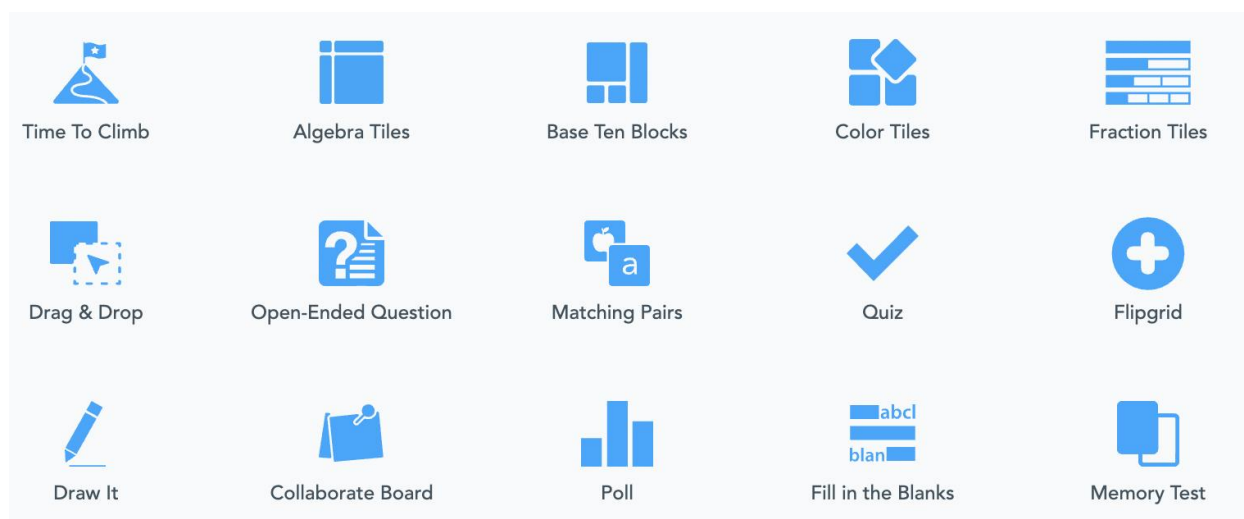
Time To Climb

Algebra Tiles

Base Ten Blocks

Color Tiles

Fraction Tiles

Drag & Drop

Open-Ended Question

a

Matching Pairs

Quiz

Flipgrid

Draw It

Collaborate Board

Poll

abcl

blan

Fill in the Blanks

Memory Test